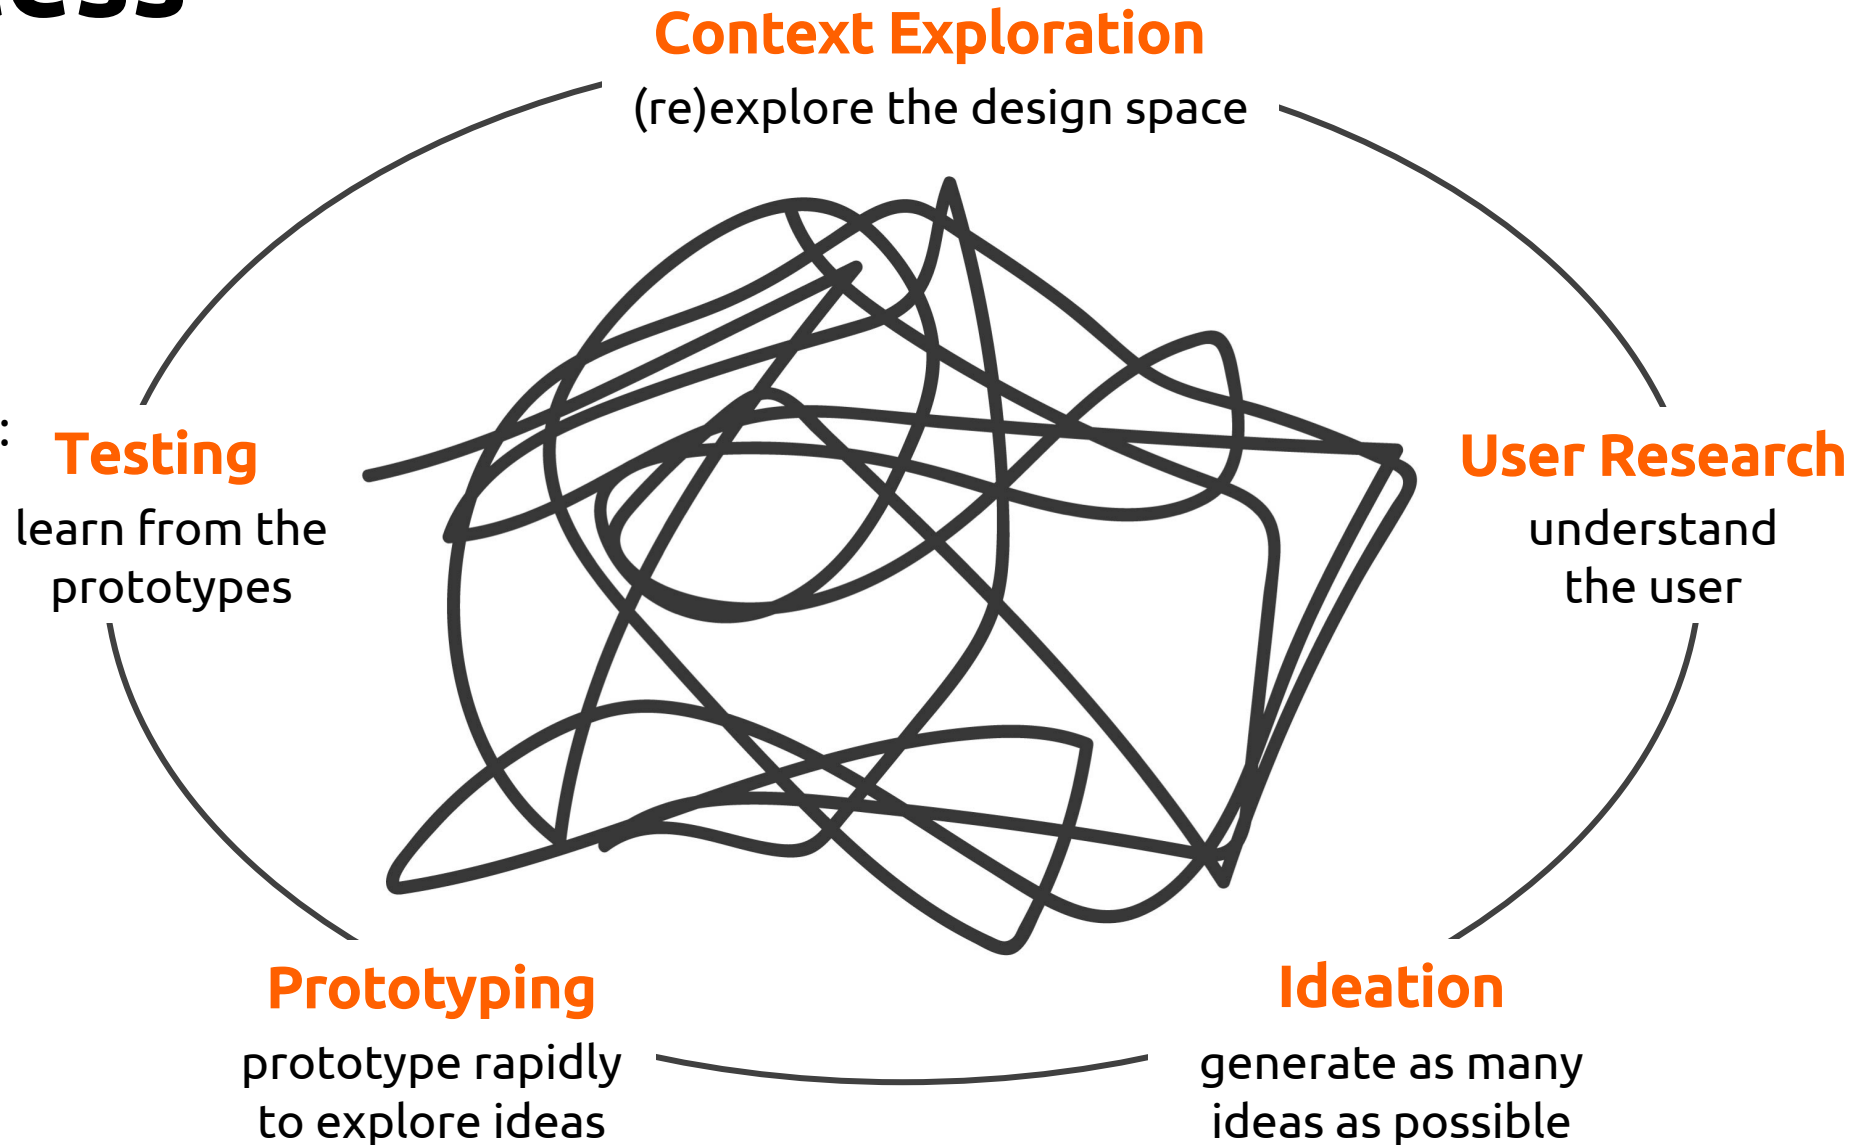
Context Exploration
(re)explore the design space

User Research
understand the user

Ideation
generate as many ideas as possible

Prototyping
prototype rapidly to explore ideas

Testing
learn from the prototypes